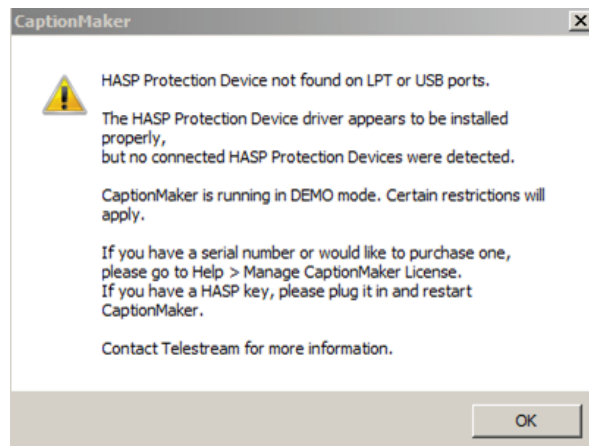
CaptionMaker

HASP Protection Device not found on LPT or USB ports.

The HASP Protection Device driver appears to be installed properly,
but no connected HASP Protection Devices were detected.

CaptionMaker is running in DEMO mode. Certain restrictions will apply.

If you have a serial number or would like to purchase one, please go to Help > Manage CaptionMaker License.
If you have a HASP key, please plug it in and restart CaptionMaker.

Contact Telestream for more information.

OK